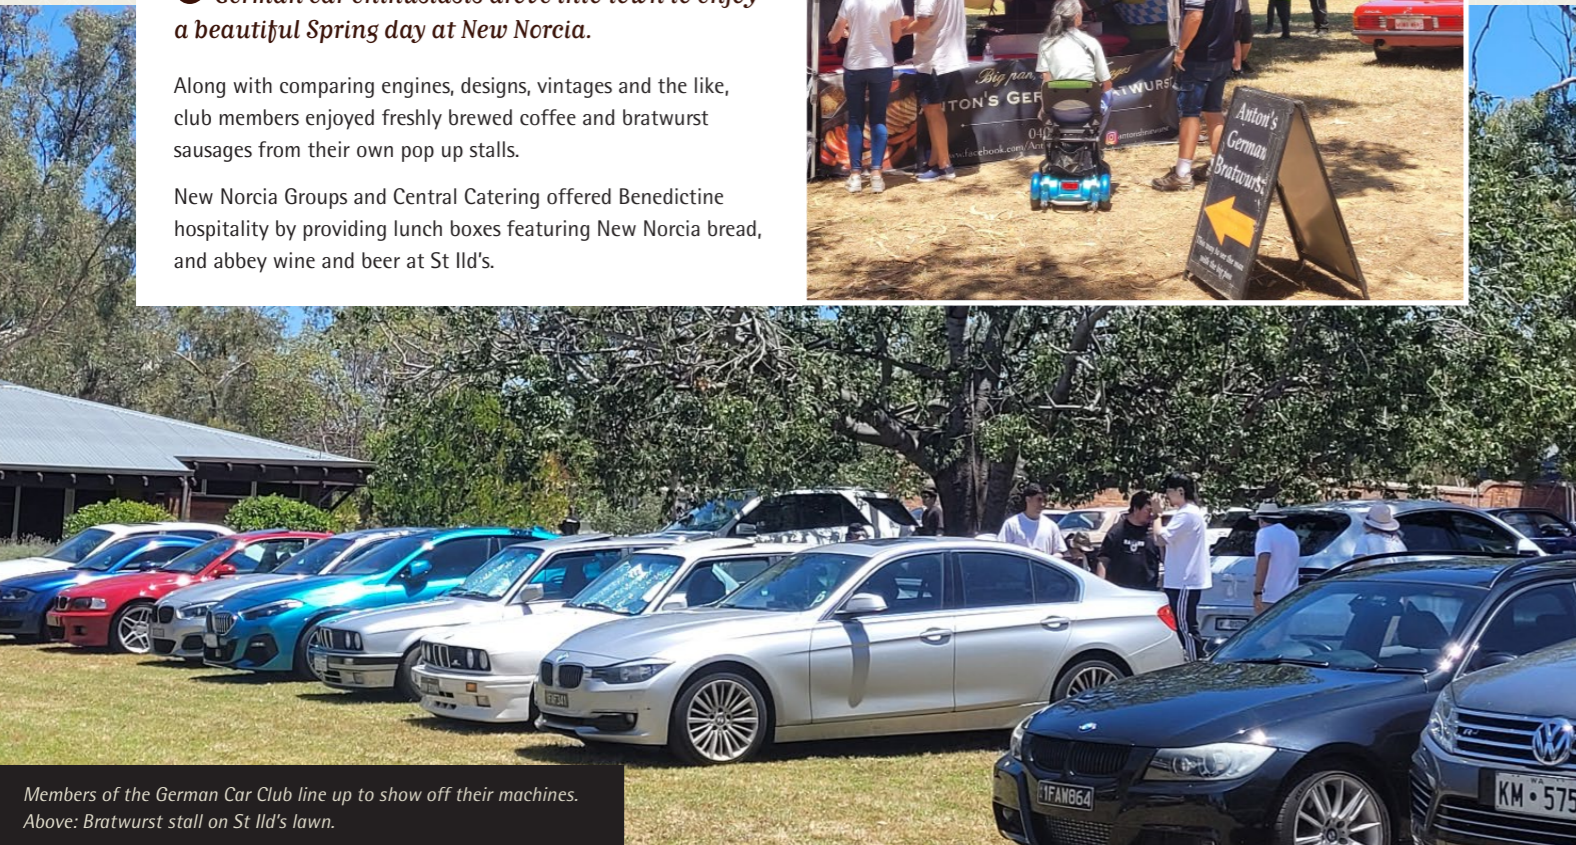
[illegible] a beautiful Spring day at New Norcia.

Along with comparing engines, designs, vintages and the like, club members enjoyed freshly brewed coffee and bratwurst sausages from their own pop up stalls.

New Norcia Groups and Central Catering offered Benedictine hospitality by providing lunch boxes featuring New Norcia bread, and abbey wine and beer at St Ild's.

Big pan
TON'S GER
WURS
Anton's German Bratwurst

Members of the German Car Club line up to show off their machines.
Above: Bratwurst stall on St Ild's lawn.

1FAN864
KM • 575